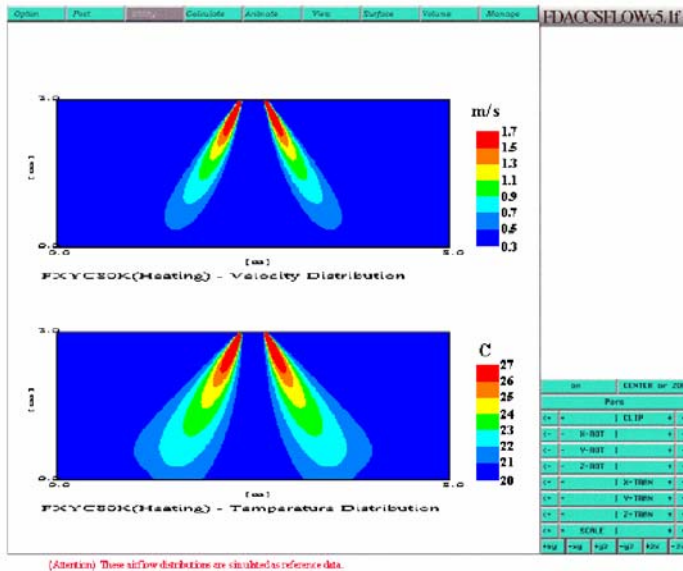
Option Post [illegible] Calculate Animate View Surface Volume Manage

FDACCSFLOWv5.1f

3.0
[m]
0.0
0.0
[m]
5.0
FXYC50K(Heating) - Velocity Distribution

m/s
1.7
1.5
1.3
1.1
0.9
0.7
0.5
0.3

3.0
[m]
0.0
0.0
[m]
5.0
FXYC50K(Heating) - Temparature Distribution

C
27
26
25
24
23
22
21
20

on CENTER or 20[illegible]
Para
<- + | CLIP + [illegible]
<- + X-ROT | + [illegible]
<- + Y-ROT | + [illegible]
<- + Z-ROT | + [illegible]
<- + | X-TRN + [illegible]
<- + | Y-TRN + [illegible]
<- + | Z-TRN + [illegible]
<- + SCALE | + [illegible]
+xy +xz +yz -yz +zx -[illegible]

(Attention) These airflow distributions are simulated as reference data.